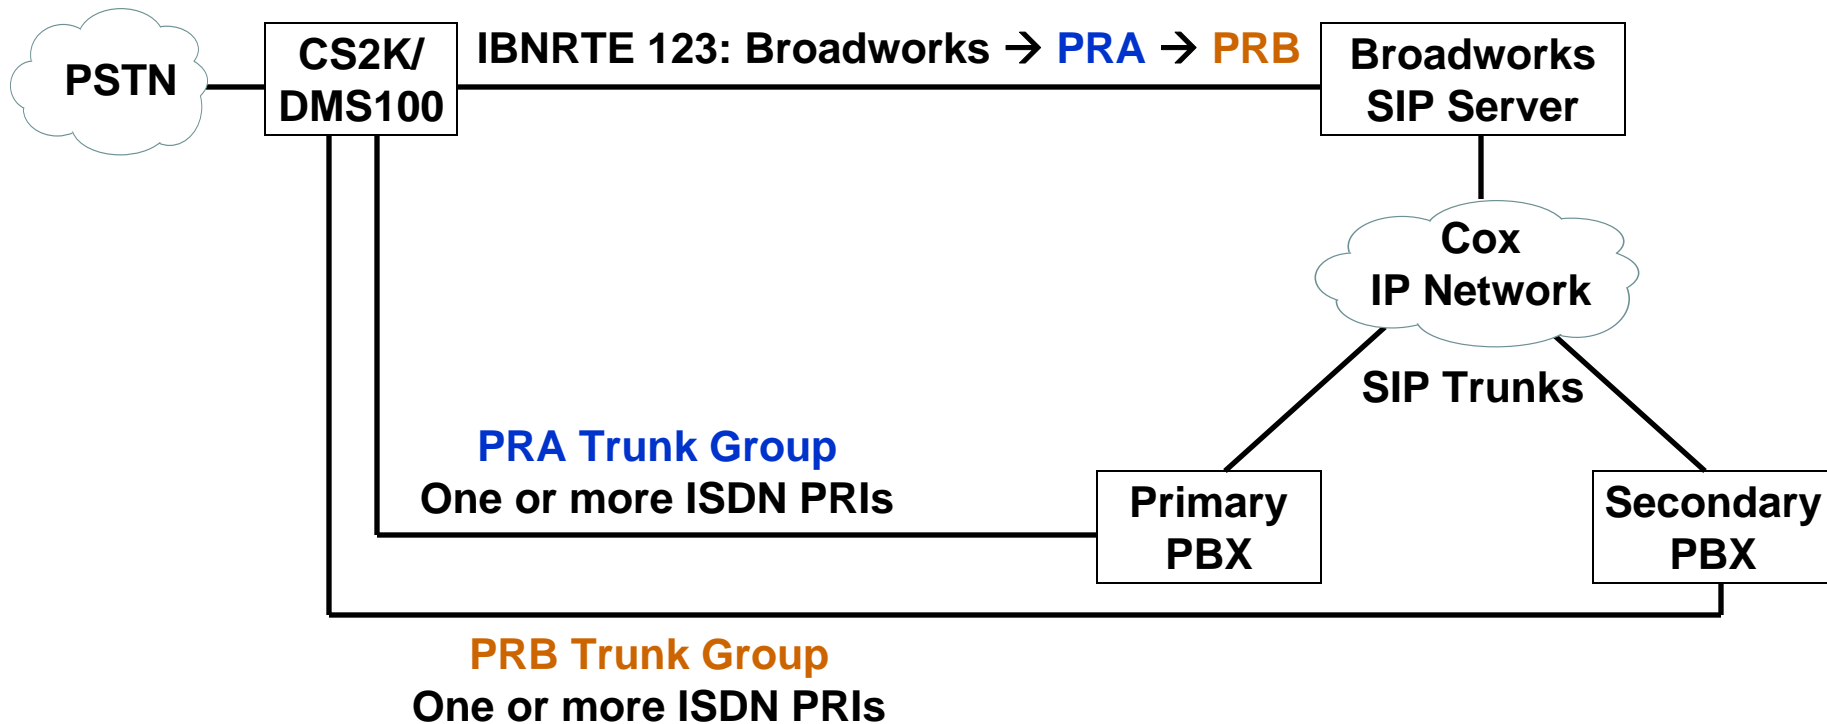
PSTN

CS2K/ DMS100

IBNRTE 123: Broadworks → PRA → PRB

Broadworks SIP Server

Cox IP Network

SIP Trunks

PRA Trunk Group
One or more ISDN PRIs

Primary PBX

Secondary PBX

PRB Trunk Group
One or more ISDN PRIs